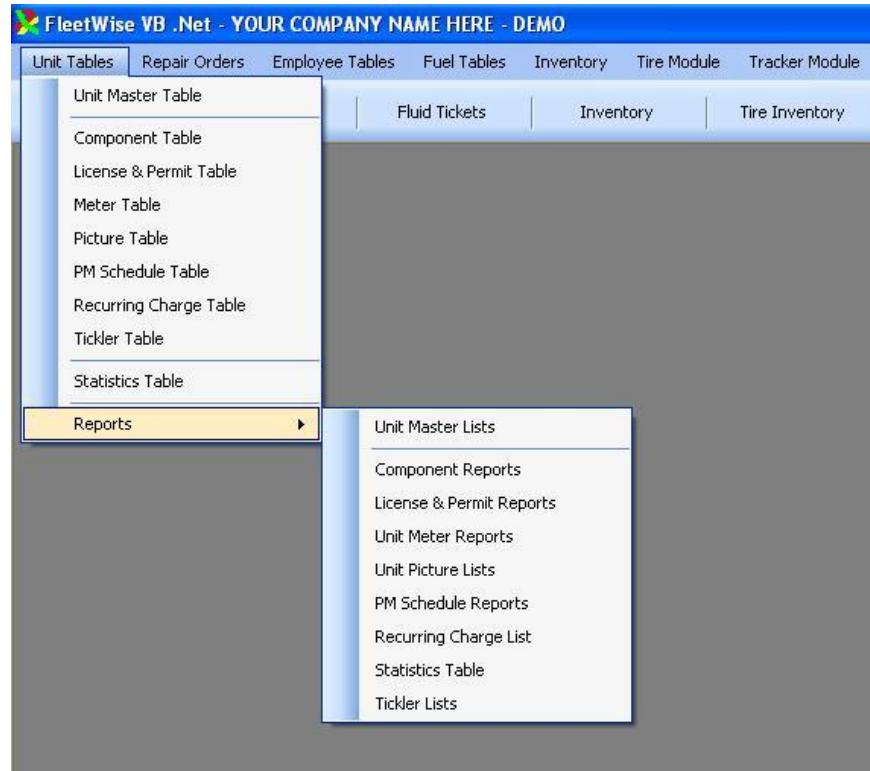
FleetWise VB .Net - YOUR COMPANY NAME HERE - DEMO

Unit Tables | Repair Orders | Employee Tables | Fuel Tables | Inventory | Tire Module | Tracker Module

Fluid Tickets | Inventory | Tire Inventory

Unit Master Table
Component Table
License & Permit Table
Meter Table
Picture Table
PM Schedule Table
Recurring Charge Table
Tickler Table
Statistics Table
Reports

Unit Master Lists
Component Reports
License & Permit Reports
Unit Meter Reports
Unit Picture Lists
PM Schedule Reports
Recurring Charge List
Statistics Table
Tickler Lists